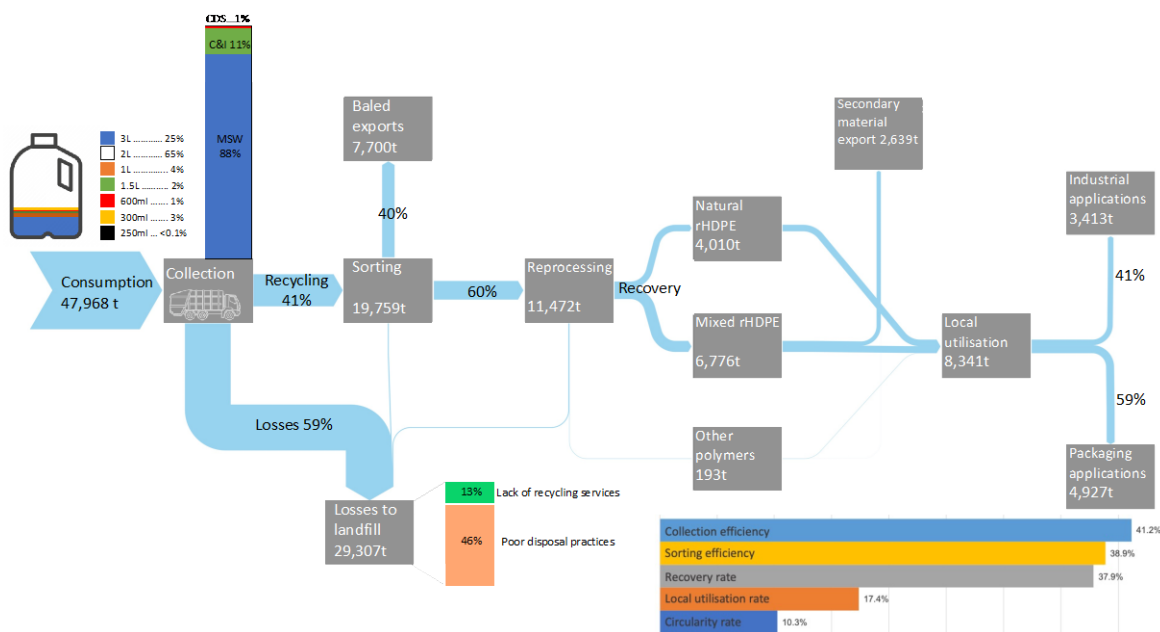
CDS 1%
C&I 11%
MSW
88%

3L ........... 25%
2L ........... 65%
1L ............. 4%
1.5L ........... 2%
600ml ....... 1%
300ml ........ 3%
250ml ... <0.1%

Consumption
47,968 t

Collection

Recycling
41%

Baled exports
7,700t

40%

Sorting
19,759t

60%

Reprocessing
11,472t

Recovery

Natural rHDPE
4,010t

Mixed rHDPE
6,776t

Secondary material export 2,639t

Local utilisation
8,341t

Industrial applications
3,413t

41%

59%

Packaging applications
4,927t

Other polymers
193t

Losses 59%

Losses to landfill
29,307t

13% Lack of recycling services

46% Poor disposal practices

| | |
|---|---|
| Collection efficiency | 41.2% |
| Sorting efficiency | 38.9% |
| Recovery rate | 37.9% |
| Local utilisation rate | 17.4% |
| Circularity rate | 10.3% |